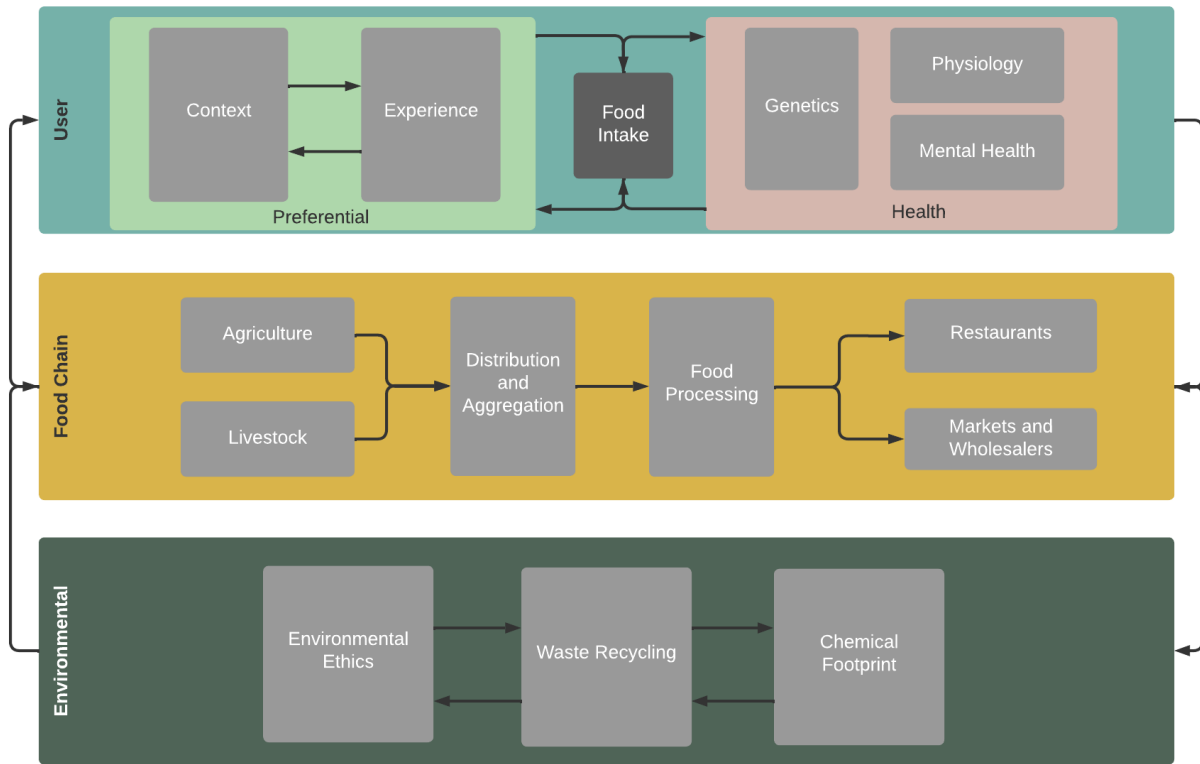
User

Context

Experience

Preferential

Food Intake

Genetics

Physiology

Mental Health

Health

Food Chain

Agriculture

Livestock

Distribution and Aggregation

Food Processing

Restaurants

Markets and Wholesalers

Environmental

Environmental Ethics

Waste Recycling

Chemical Footprint